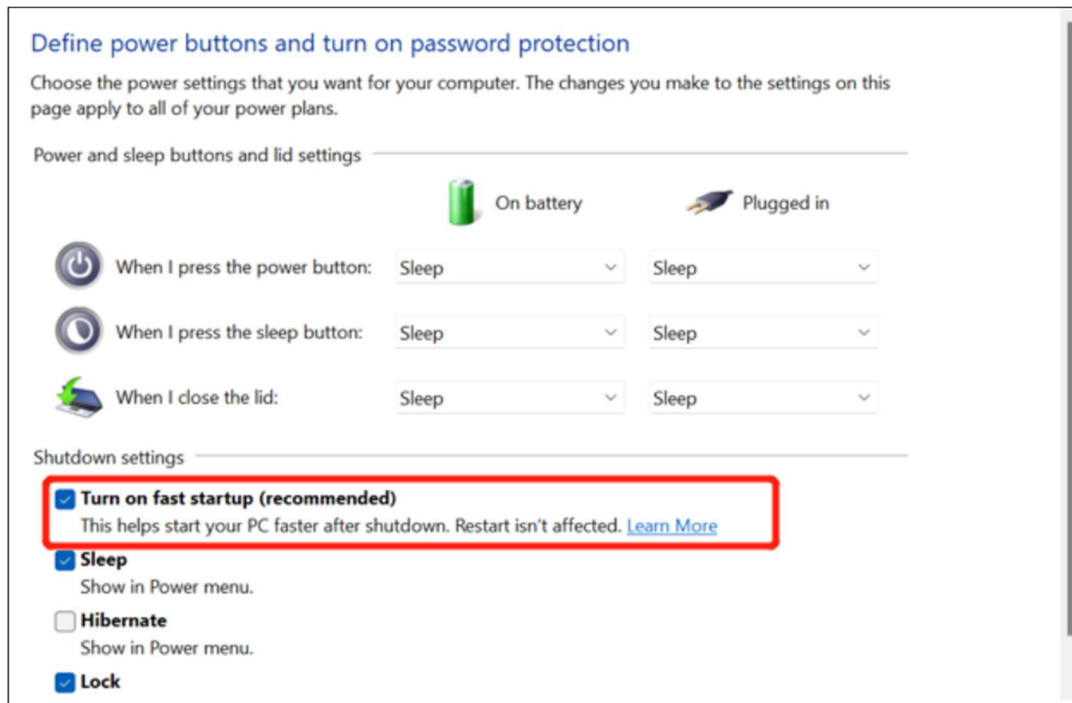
Define power buttons and turn on password protection

Choose the power settings that you want for your computer. The changes you make to the settings on this page apply to all of your power plans.

Power and sleep buttons and lid settings

| | On battery | Plugged in |
|---|---|---|
| When I press the power button: | Sleep | Sleep |
| When I press the sleep button: | Sleep | Sleep |
| When I close the lid: | Sleep | Sleep |

Shutdown settings

Turn on fast startup (recommended)
This helps start your PC faster after shutdown. Restart isn't affected. Learn More

Sleep
Show in Power menu.

Hibernate
Show in Power menu.

Lock